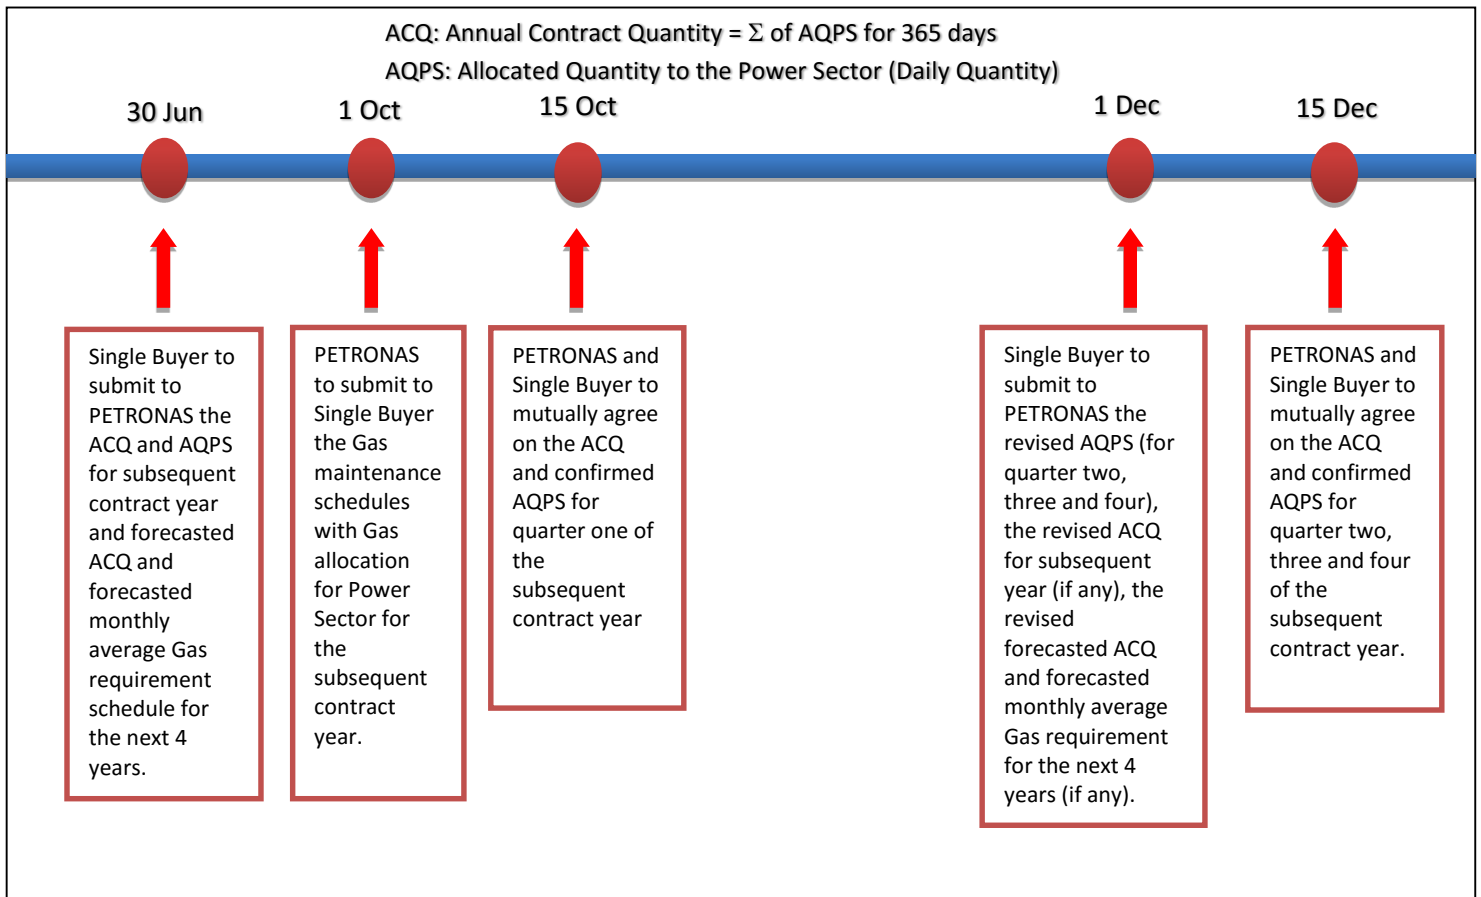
ACQ: Annual Contract Quantity = $\Sigma$ of AQPS for 365 days

AQPS: Allocated Quantity to the Power Sector (Daily Quantity)

30 Jun

1 Oct

15 Oct

1 Dec

15 Dec

Single Buyer to submit to PETRONAS the ACQ and AQPS for subsequent contract year and forecasted ACQ and forecasted monthly average Gas requirement schedule for the next 4 years.

PETRONAS to submit to Single Buyer the Gas maintenance schedules with Gas allocation for Power Sector for the subsequent contract year.

PETRONAS and Single Buyer to mutually agree on the ACQ and confirmed AQPS for quarter one of the subsequent contract year

Single Buyer to submit to PETRONAS the revised AQPS (for quarter two, three and four), the revised ACQ for subsequent year (if any), the revised forecasted ACQ and forecasted monthly average Gas requirement for the next 4 years (if any).

PETRONAS and Single Buyer to mutually agree on the ACQ and confirmed AQPS for quarter two, three and four of the subsequent contract year.